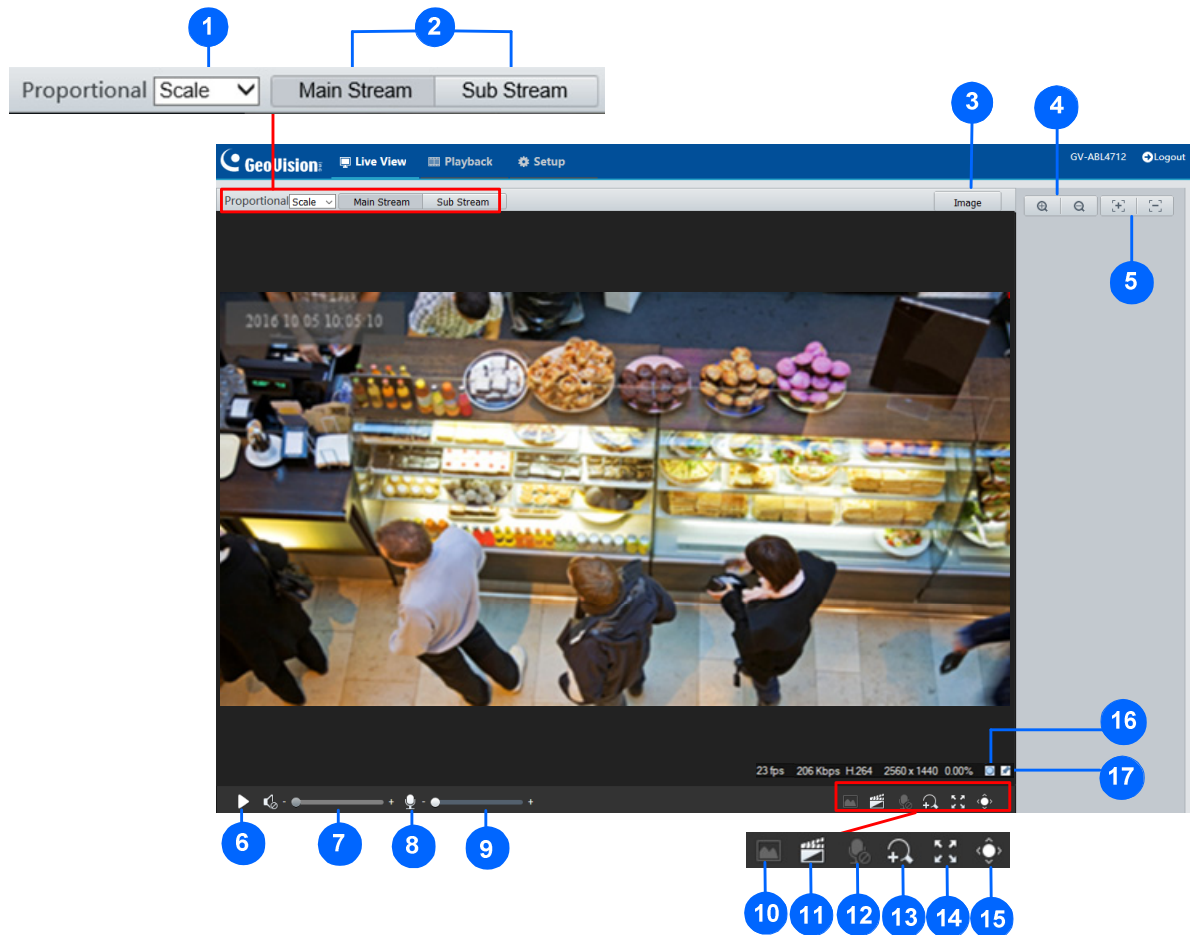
1
2
Proportional Scale Main Stream Sub Stream

3
4
GeoVision Live View Playback Setup GV-ABL4712 Logout
Proportional Scale Main Stream Sub Stream
Image
5
2016 10 05 10:05:10

16
23 fps 206 Kbps H.264 2560 x 1440 0.00%
17

6
7
8
9
10
11
12
13
14
15